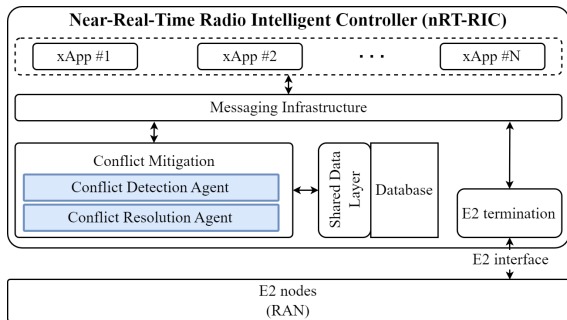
Near-Real-Time Radio Intelligent Controller (nRT-RIC)

xApp #1

xApp #2

. . .

xApp #N

Messaging Infrastructure

Conflict Mitigation

Conflict Detection Agent

Conflict Resolution Agent

Shared Data Layer

Database

E2 termination

E2 interface

E2 nodes
(RAN)